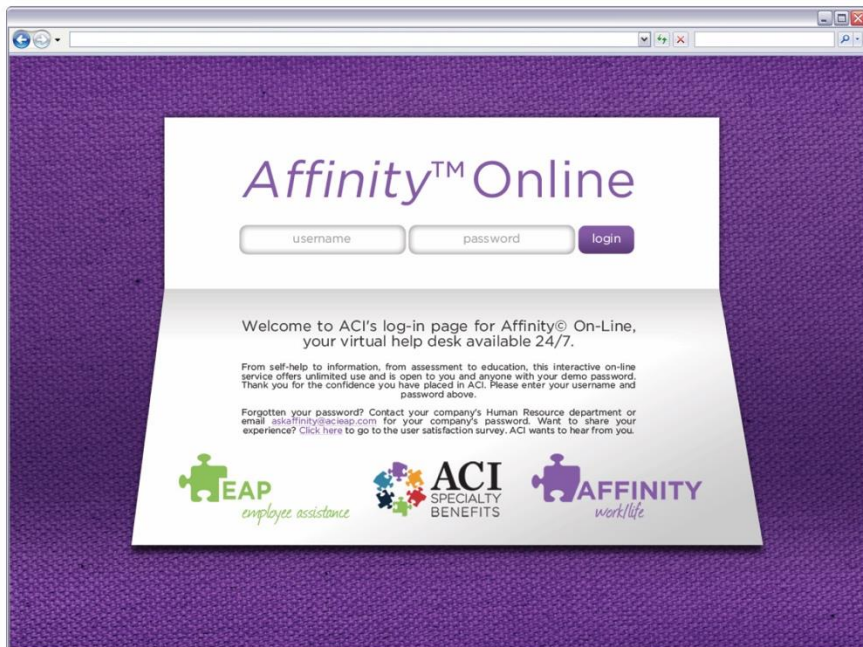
Affinity™ Online

username

password

login

Welcome to ACI's log-in page for Affinity© On-Line, your virtual help desk available 24/7.

From self-help to information, from assessment to education, this interactive on-line service offers unlimited use and is open to you and anyone with your demo password. Thank you for the confidence you have placed in ACI. Please enter your username and password above.

Forgotten your password? Contact your company's Human Resource department or email askaffinity@acieap.com for your company's password. Want to share your experience? Click here to go to the user satisfaction survey. ACI wants to hear from you.

EAP
employee assistance

ACI
SPECIALTY
BENEFITS

AFFINITY
work/life